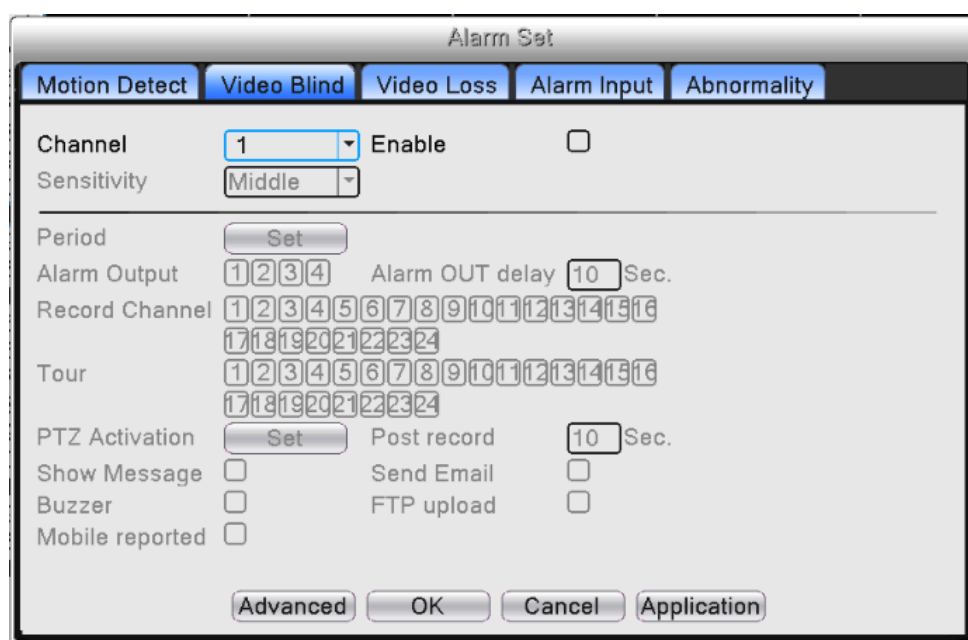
Alarm Set

Motion Detect | Video Blind | Video Loss | Alarm Input | Abnormality

Channel 1 Enable
Sensitivity Middle

Period Set
Alarm Output 1 2 3 4 Alarm OUT delay 10 Sec.
Record Channel 1 2 3 4 5 6 7 8 9 10 11 12 13 14 15 16 17 18 19 20 21 22 23 24
Tour 1 2 3 4 5 6 7 8 9 10 11 12 13 14 15 16 17 18 19 20 21 22 23 24
PTZ Activation Set Post record 10 Sec.
Show Message Send Email
Buzzer FTP upload
Mobile reported

Advanced OK Cancel Application